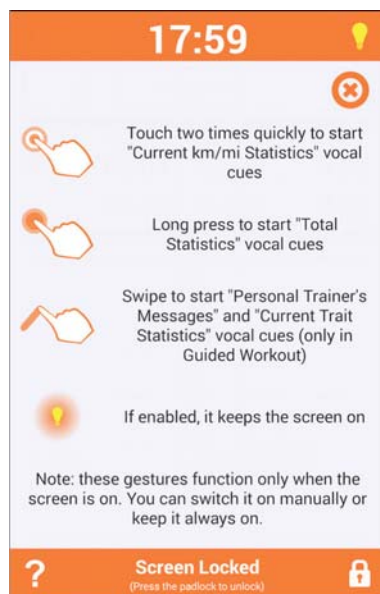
17:59

Touch two times quickly to start "Current km/mi Statistics" vocal cues

Long press to start "Total Statistics" vocal cues

Swipe to start "Personal Trainer's Messages" and "Current Trait Statistics" vocal cues (only in Guided Workout)

If enabled, it keeps the screen on

Note: these gestures function only when the screen is on. You can switch it on manually or keep it always on.

?

Screen Locked
(Press the padlock to unlock)